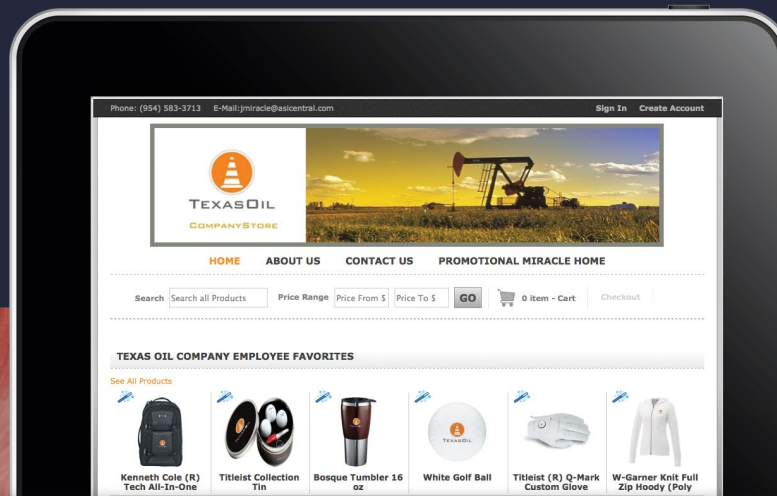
Phone: (954) 583-3713 E-Mail:jmiracle@asicentral.com

Sign In Create Account

TEXASOIL
COMPANYSTORE

HOME ABOUT US CONTACT US PROMOTIONAL MIRACLE HOME

Search Search all Products Price Range Price From $ Price To $ GO 0 item - Cart Checkout

TEXAS OIL COMPANY EMPLOYEE FAVORITES

See All Products

TEXASOIL

Kenneth Cole (R) Tech All-In-One

Titleist Collection Tin

Bosque Tumbler 16 oz

White Golf Ball

Titleist (R) Q-Mark Custom Glove

W-Garner Knit Full Zip Hoody (Poly